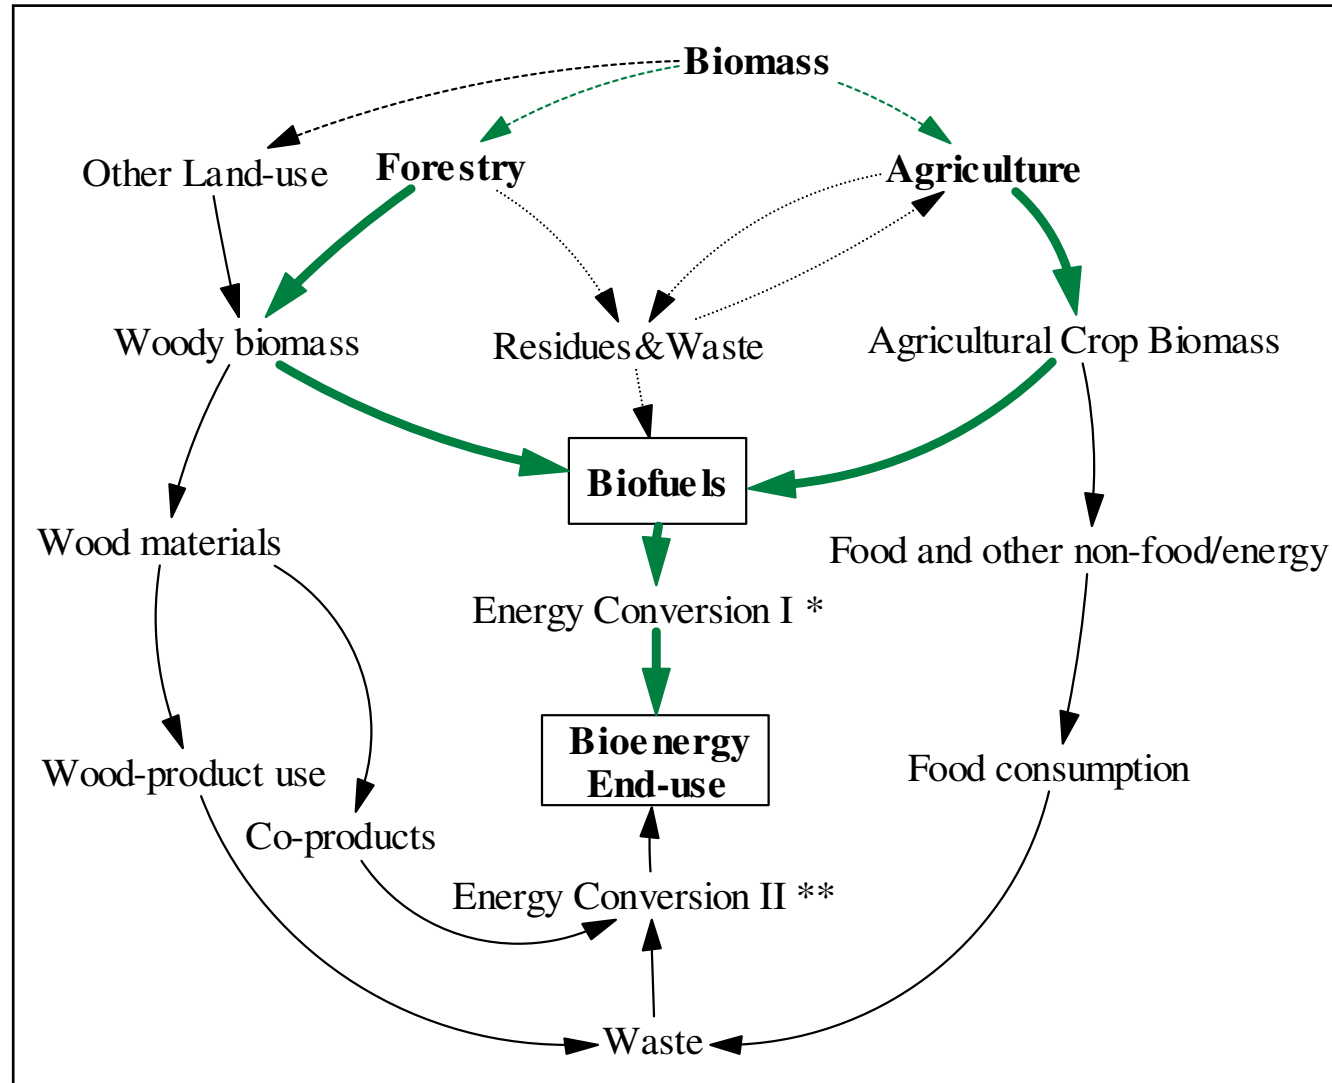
Biomass

Other Land-use

Forestry

Agriculture

Woody biomass

Residues&Waste

Agricultural Crop Biomass

Biofuels

Wood materials

Food and other non-food/energy

Energy Conversion I *

Bioenergy End-use

Wood-product use

Food consumption

Co-products

Energy Conversion II **

Waste